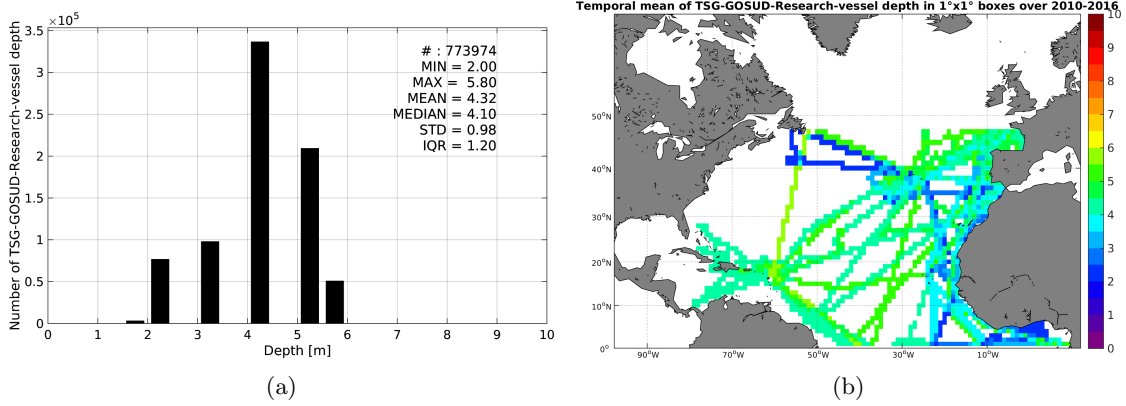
$\times10^5$
3.5
3
2.5
2
1.5
1
0.5
0
Number of TSG-GOSUD-Research-vessel depth
0 1 2 3 4 5 6 7 8 9 10
Depth [m]

# : 773974
MIN = 2.00
MAX = 5.80
MEAN = 4.32
MEDIAN = 4.10
STD = 0.98
IQR = 1.20

(a)

Temporal mean of TSG-GOSUD-Research-vessel depth in 1°x1° boxes over 2010-2016

50°N
40°N
30°N
20°N
10°N
0°
90°W 70°W 50°W 30°W 10°W

10
9
8
7
6
5
4
3
2
1
0

(b)